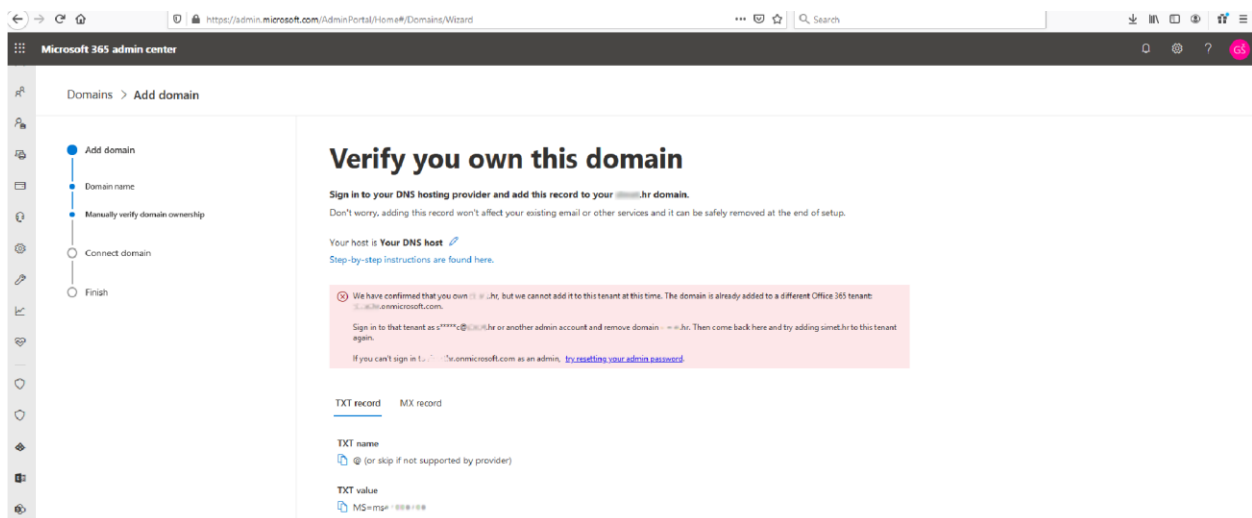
https://admin.microsoft.com/AdminPortal/Home#/Domains/Wizard

Search

Microsoft 365 admin center

GŠ

Domains > Add domain

Add domain

Domain name

Manually verify domain ownership

Connect domain

Finish

Verify you own this domain

Sign in to your DNS hosting provider and add this record to your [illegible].hr domain.

Don't worry, adding this record won't affect your existing email or other services and it can be safely removed at the end of setup.

Your host is Your DNS host

Step-by-step instructions are found here.

We have confirmed that you own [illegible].hr, but we cannot add it to this tenant at this time. The domain is already added to a different Office 365 tenant: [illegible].onmicrosoft.com.

Sign in to that tenant as s*****c@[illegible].hr or another admin account and remove domain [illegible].hr. Then come back here and try adding simet.hr to this tenant again.

If you can't sign in t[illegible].onmicrosoft.com as an admin, try resetting your admin password.

TXT record MX record

TXT name

@ (or skip if not supported by provider)

TXT value

MS=ms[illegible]